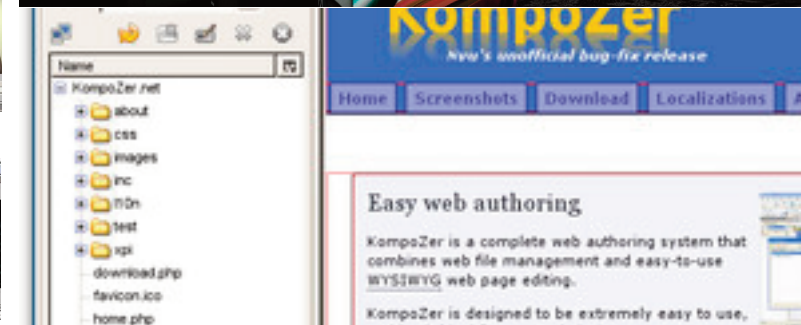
Name

KompoZer.net

about

css

images

inc

l10n

test

xpi

download.php

favicon.ico

home.php

KompoZer

Kvu's unofficial bug-fix release

Home

Screenshots

Download

Localizations

Easy web authoring

KompoZer is a complete web authoring system that combines web file management and easy-to-use WYSIWYG web page editing.

KompoZer is designed to be extremely easy to use,